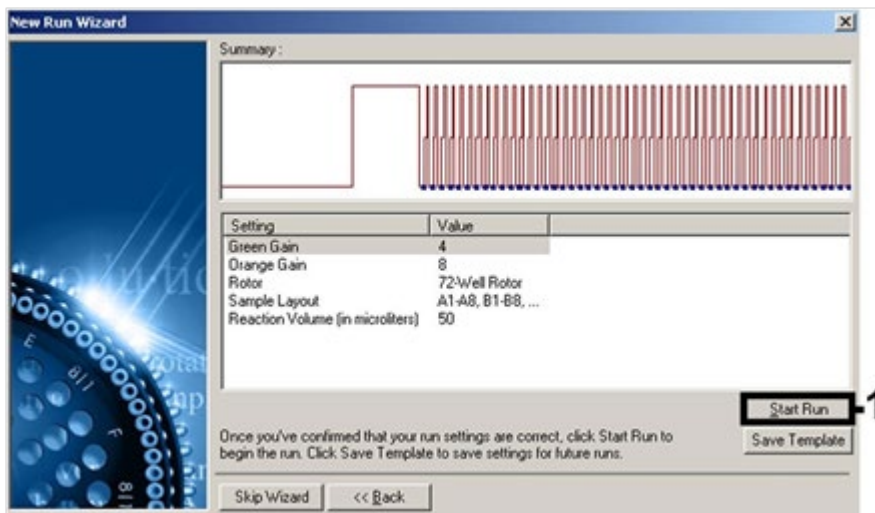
New Run Wizard

Summary :

| Setting | Value |
|---|---|
| Green Gain | 4 |
| Orange Gain | 8 |
| Rotor | 72-Well Rotor |
| Sample Layout | A1-A8, B1-B8, ... |
| Reaction Volume (in microliters) | 50 |

Start Run

1

Once you've confirmed that your run settings are correct, click Start Run to begin the run. Click Save Template to save settings for future runs.

Save Template

Skip Wizard

<< Back